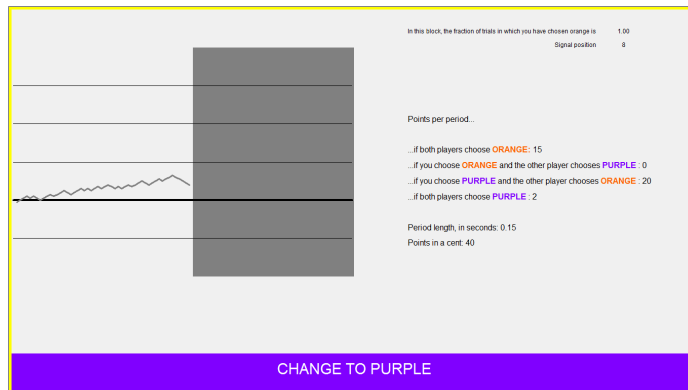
In this block, the fraction of trials in which you have chosen orange is 1.00

Signal position 8

Points per period...

...if both players choose ORANGE: 15

...if you choose ORANGE and the other player chooses PURPLE : 0

...if you choose PURPLE and the other player chooses ORANGE : 20

...if both players choose PURPLE : 2

Period length, in seconds: 0.15

Points in a cent: 40

CHANGE TO PURPLE